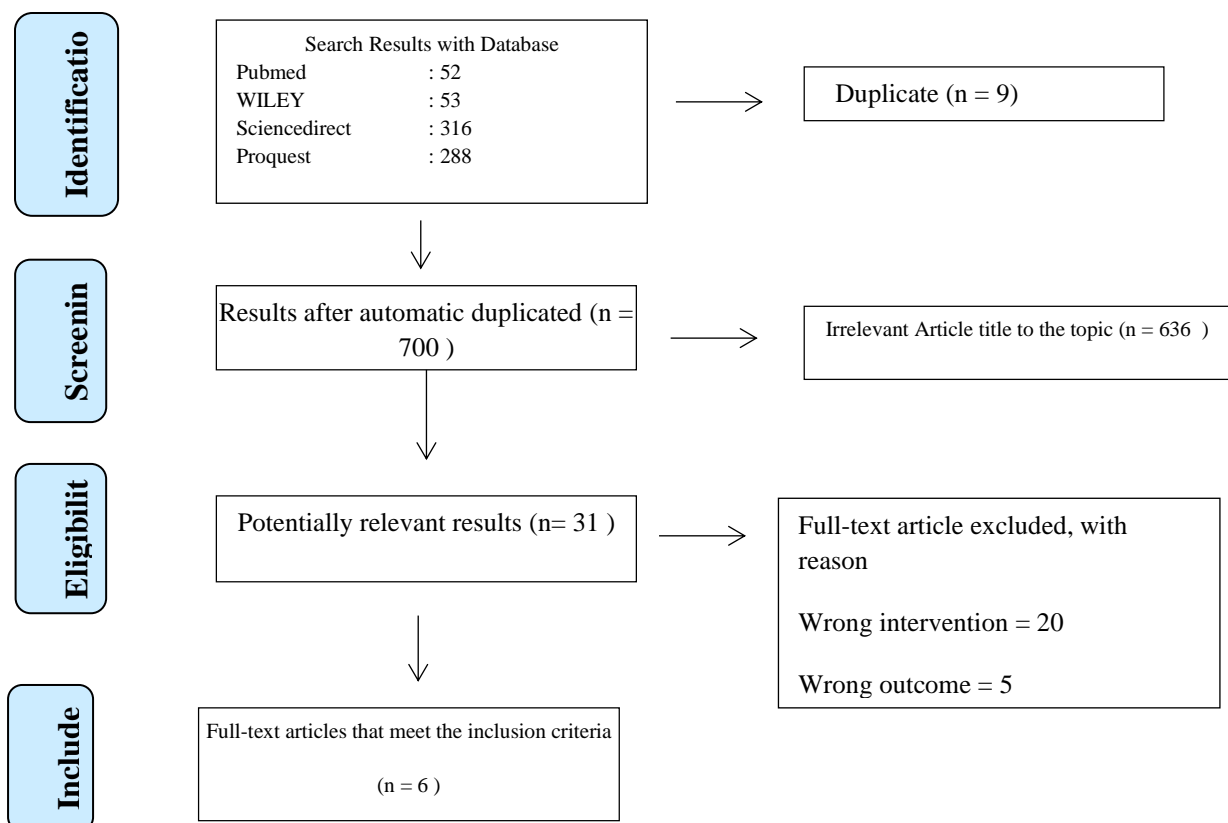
Identificatio

Search Results with Database
Pubmed : 52
WILEY : 53
Sciencedirect : 316
Proquest : 288

Duplicate (n = 9)

Screenin

Results after automatic duplicated (n = 700 )

Irrelevant Article title to the topic (n = 636 )

Eligibilit

Potentially relevant results (n= 31 )

Full-text article excluded, with reason

Wrong intervention = 20

Wrong outcome = 5

Include

Full-text articles that meet the inclusion criteria

(n = 6 )